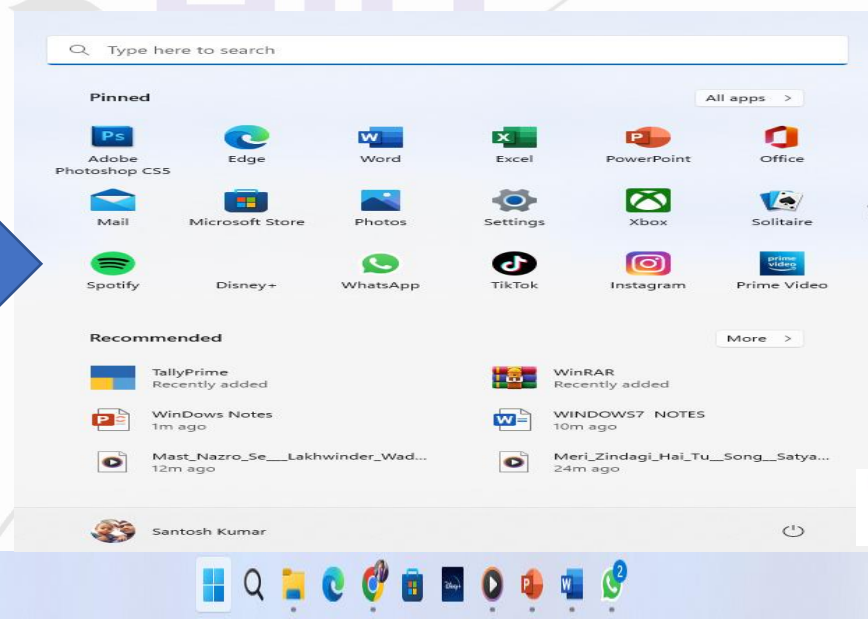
Type here to search

Pinned

All apps >

Ps
Adobe Photoshop CS5

Edge

Word

Excel

PowerPoint

Office

Mail

Microsoft Store

Photos

Settings

Xbox

Solitaire

Spotify

Disney+

WhatsApp

TikTok

Instagram

prime video
Prime Video

Recommended

More >

TallyPrime
Recently added

WinRAR
Recently added

WinDows Notes
1m ago

WINDOWS7 NOTES
10m ago

Mast_Nazro_Se__Lakhwinder_Wad...
12m ago

Meri_Zindagi_Hai_Tu__Song__Satya...
24m ago

Santosh Kumar

2